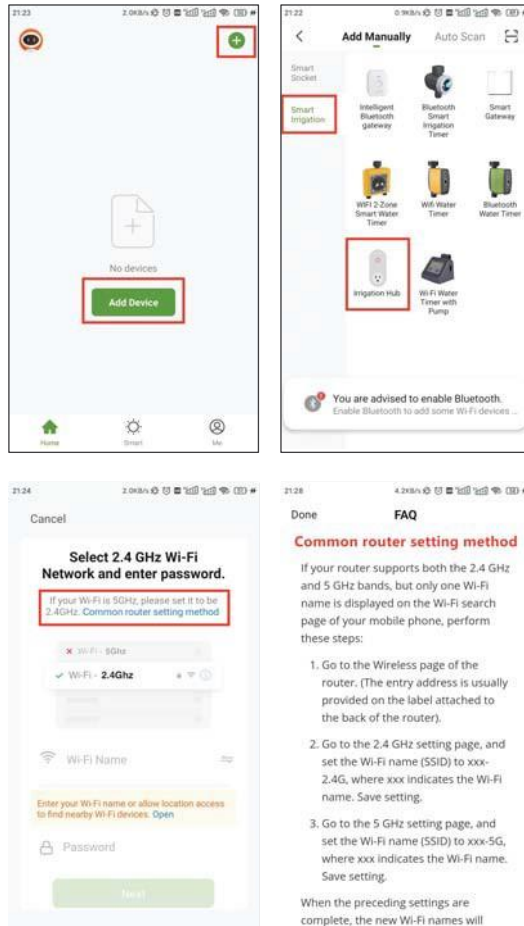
21:23

No devices

Add Device

Home Smart Me

21:22

Add Manually Auto Scan

Smart Socket

Smart Irrigation

Intelligent Bluetooth gateway

Bluetooth Smart Irrigation Timer

Smart Gateway

WIFI 2-Zone Smart Water Timer

Wifi Water Timer

Bluetooth Water Timer

Irrigation Hub

Wi-Fi Water Timer with Pump

You are advised to enable Bluetooth.
Enable Bluetooth to add some Wi-Fi devices

21:24

Cancel

Select 2.4 GHz Wi-Fi Network and enter password.

If your Wi-Fi is 5GHz, please set it to be 2.4GHz. Common router setting method

Wi-Fi - 5Ghz

Wi-Fi - 2.4Ghz

Wi-Fi Name

Enter your Wi-Fi name or allow location access to find nearby Wi-Fi devices. Open

Password

Next

21:26

Done FAQ

Common router setting method

If your router supports both the 2.4 GHz and 5 GHz bands, but only one Wi-Fi name is displayed on the Wi-Fi search page of your mobile phone, perform these steps:

1. Go to the Wireless page of the router. (The entry address is usually provided on the label attached to the back of the router).

2. Go to the 2.4 GHz setting page, and set the Wi-Fi name (SSID) to xxx-2.4G, where xxx indicates the Wi-Fi name. Save setting.

3. Go to the 5 GHz setting page, and set the Wi-Fi name (SSID) to xxx-5G, where xxx indicates the Wi-Fi name. Save setting.

When the preceding settings are complete, the new Wi-Fi names will